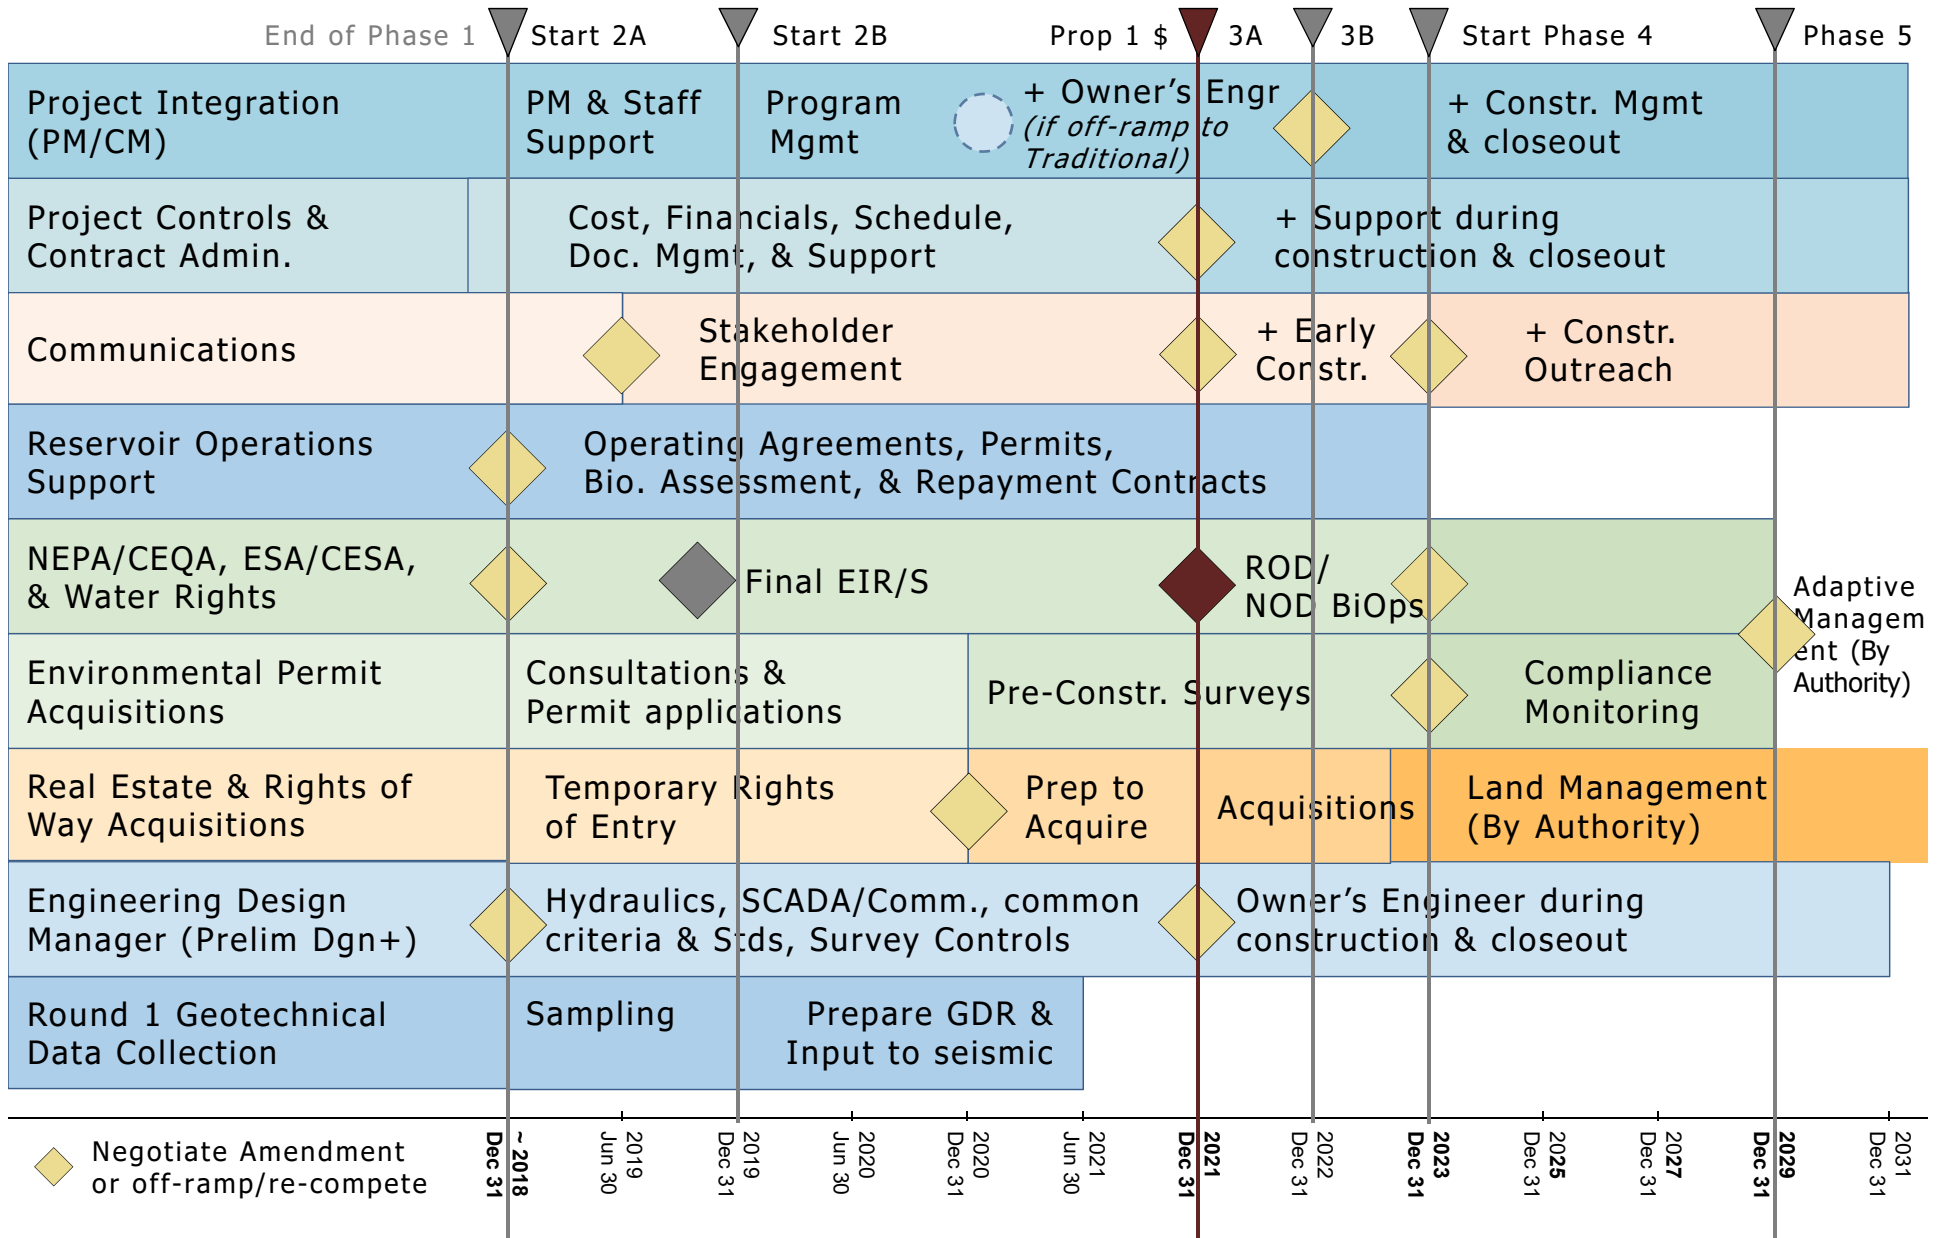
End of Phase 1 Start 2A Start 2B Prop 1 \$ 3A 3B Start Phase 4 Phase 5

Project Integration (PM/CM)
PM & Staff Support
Program Mgmt
+ Owner's Engr (if off-ramp to Traditional)
+ Constr. Mgmt & closeout

Project Controls & Contract Admin.
Cost, Financials, Schedule, Doc. Mgmt, & Support
+ Support during construction & closeout

Communications
Stakeholder Engagement
+ Early Constr.
+ Constr. Outreach

Reservoir Operations Support
Operating Agreements, Permits, Bio. Assessment, & Repayment Contracts

NEPA/CEQA, ESA/CESA, & Water Rights
Final EIR/S
ROD/ NOD BiOps
Adaptive Management (By Authority)

Environmental Permit Acquisitions
Consultations & Permit applications
Pre-Constr. Surveys
Compliance Monitoring

Real Estate & Rights of Way Acquisitions
Temporary Rights of Entry
Prep to Acquire
Acquisitions
Land Management (By Authority)

Engineering Design Manager (Prelim Dgn+)
Hydraulics, SCADA/Comm., common criteria & Stds, Survey Controls
Owner's Engineer during construction & closeout

Round 1 Geotechnical Data Collection
Sampling
Prepare GDR & Input to seismic

Negotiate Amendment or off-ramp/re-compete

Dec 31 ~2018
Jun 30 2019
Dec 31 2019
Jun 30 2020
Dec 31 2020
Jun 30 2021
Dec 31 2021
Dec 31 2022
Dec 31 2023
Dec 31 2025
Dec 31 2027
Dec 31 2029
Dec 31 2031